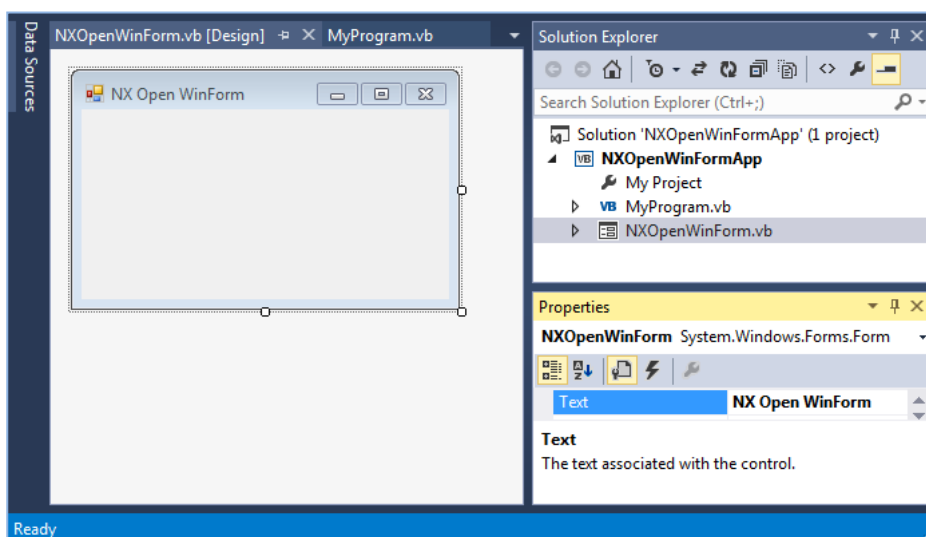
Data Sources

NXOpenWinForm.vb [Design] MyProgram.vb

NX Open WinForm

Solution Explorer

Search Solution Explorer (Ctrl+;)

Solution 'NXOpenWinFormApp' (1 project)
NXOpenWinFormApp
My Project
MyProgram.vb
NXOpenWinForm.vb

Properties

NXOpenWinForm System.Windows.Forms.Form

| Text | NX Open WinForm |
|---|---|

Text
The text associated with the control.

Ready